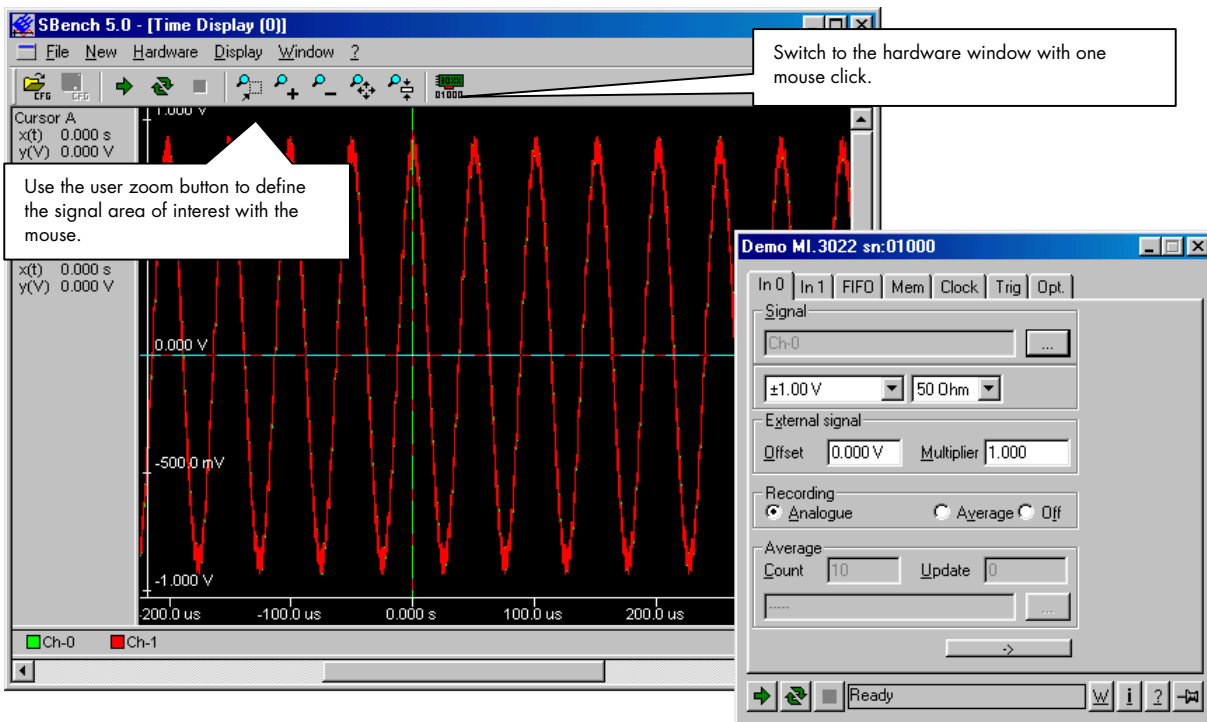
SBench 5.0 - [Time Display (0)]

File New Hardware Display Window ?

CFG CFG 01000

Switch to the hardware window with one mouse click.

Cursor A
x(t) 0.000 s
y(V) 0.000 V

Use the user zoom button to define the signal area of interest with the mouse.

x(t) 0.000 s
y(V) 0.000 V

1.000 V

0.000 V

-500.0 mV

-1.000 V

-200.0 us -100.0 us 0.000 s 100.0 us 200.0 us

Ch-0 Ch-1

Demo MI.3022 sn:01000

In 0 | In 1 | FIFO | Mem | Clock | Trig | Opt.

Signal
Ch-0 ...

±1.00 V 50 Ohm

External signal
Offset 0.000 V Multiplier 1.000

Recording
Analogue Average Off

Average
Count 10 Update 0
----- ...

->

Ready W i ?